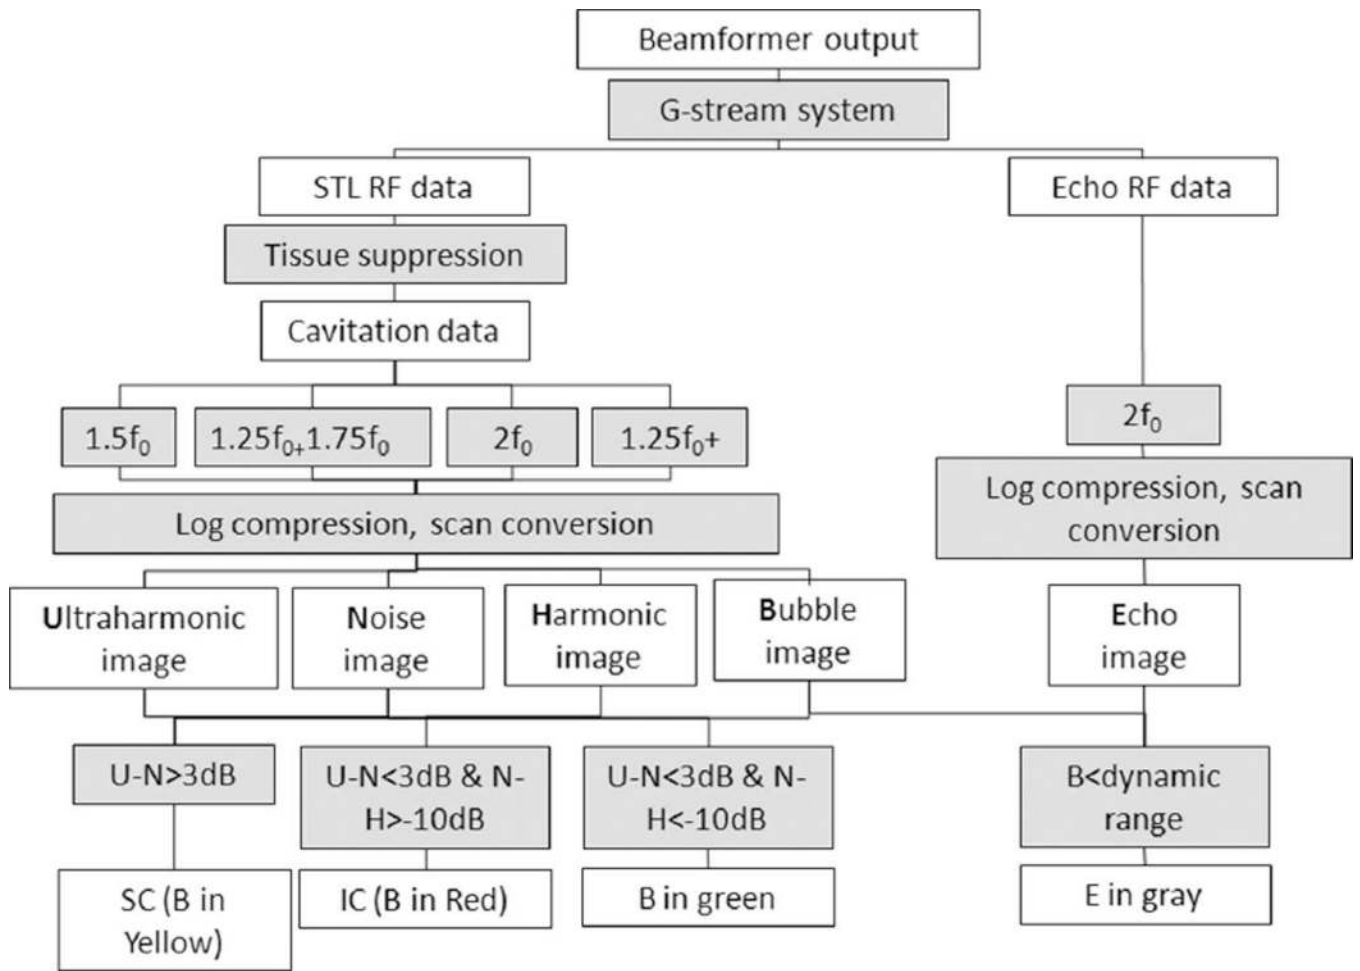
Beamformer output

G-stream system

STL RF data

Echo RF data

Tissue suppression

Cavitation data

$1.5f_0$

$1.25f_{0+}1.75f_0$

$2f_0$

$1.25f_0+$

$2f_0$

Log compression, scan conversion

Log compression, scan conversion

Ultraharmonic image

Noise image

Harmonic image

Bubble image

Echo image

U-N>3dB

U-N<3dB & N-H>-10dB

U-N<3dB & N-H<-10dB

B<dynamic range

SC (B in Yellow)

IC (B in Red)

B in green

E in gray